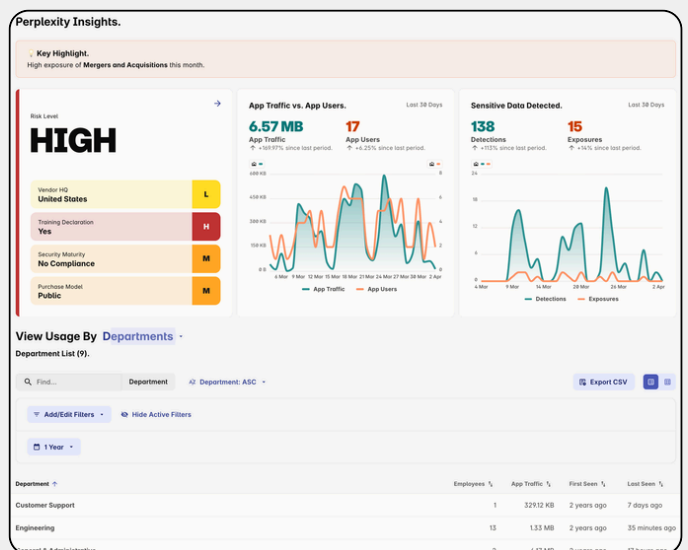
Perplexity Insights.

Key Highlight.
High exposure of Mergers and Acquisitions this month.

Risk Level
HIGH

Vendor HQ
United States
L

Training Declaration
Yes
H

Security Maturity
No Compliance
M

Purchase Model
Public
M

App Traffic vs. App Users.
Last 30 Days
6.57 MB
App Traffic
+169.97% since last period.
17
App Users
+6.25% since last period.

600 KB
450 KB
300 KB
150 KB
0 B
6
4
2
0
4 Mar 6 Mar 9 Mar 12 Mar 15 Mar 18 Mar 21 Mar 24 Mar 27 Mar 30 Mar 2 Apr
App Traffic
App Users

Sensitive Data Detected.
Last 30 Days
138
Detections
+113% since last period.
15
Exposures
+14% since last period.

24
18
12
6
0
4 Mar 9 Mar 14 Mar 19 Mar 24 Mar 29 Mar 2 Apr
Detections
Exposures

View Usage By Departments
Department List (9).

Find...
Department
Department: ASC
Export CSV

Add/Edit Filters
Hide Active Filters

1 Year

| Department | Employees | App Traffic | First Seen | Last Seen |
|---|---|---|---|---|
| Customer Support | 1 | 329.12 KB | 2 years ago | 7 days ago |
| Engineering | 13 | 1.33 MB | 2 years ago | 35 minutes ago |
| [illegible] | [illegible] | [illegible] | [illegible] | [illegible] |